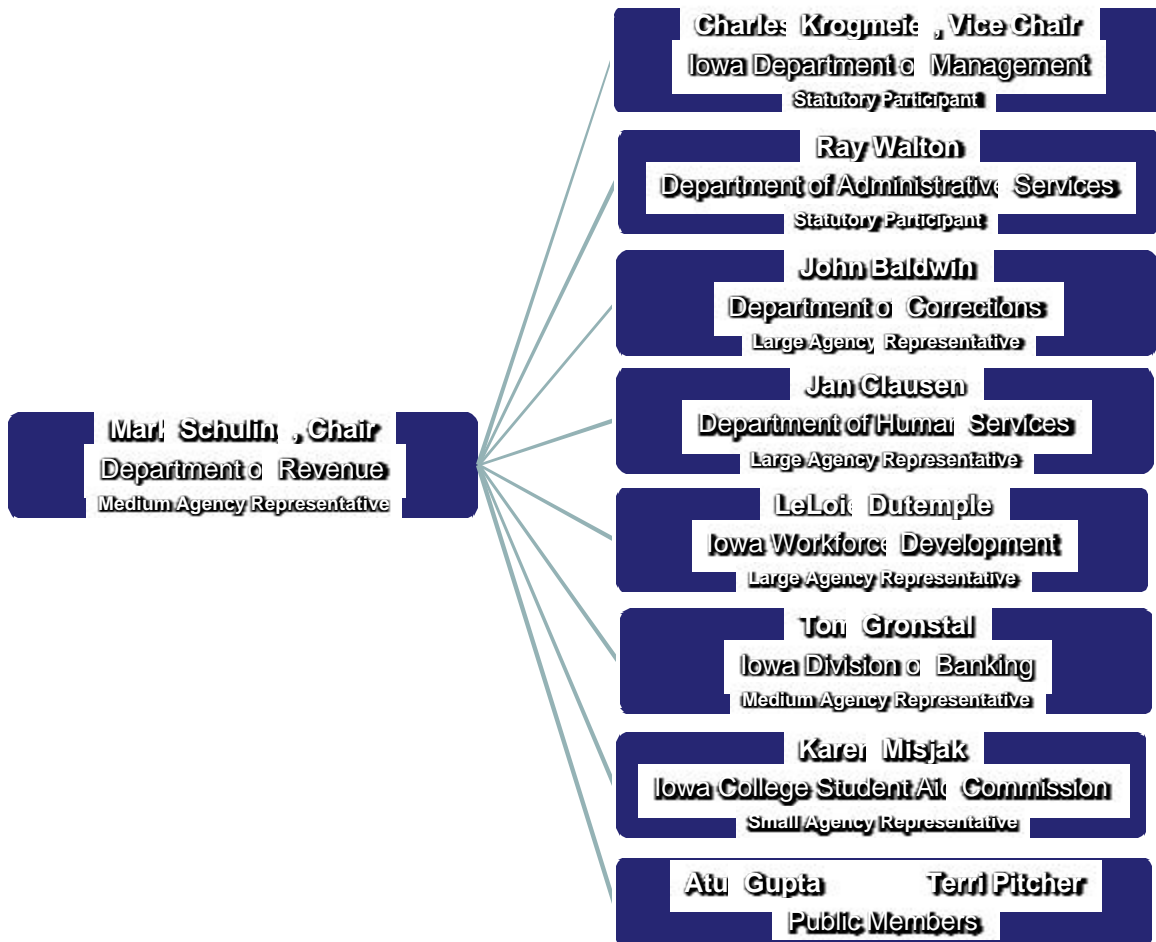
Mark Schuling, Chair
Department of Revenue
Medium Agency Representative

Charles Krogmeier, Vice Chair
Iowa Department of Management
Statutory Participant

Ray Walton
Department of Administrative Services
Statutory Participant

John Baldwin
Department of Corrections
Large Agency Representative

Jan Clausen
Department of Human Services
Large Agency Representative

LeLois Dutemple
Iowa Workforce Development
Large Agency Representative

Tom Gronstal
Iowa Division of Banking
Medium Agency Representative

Karen Misjak
Iowa College Student Aid Commission
Small Agency Representative

Atul Gupta Terri Pitcher
Public Members